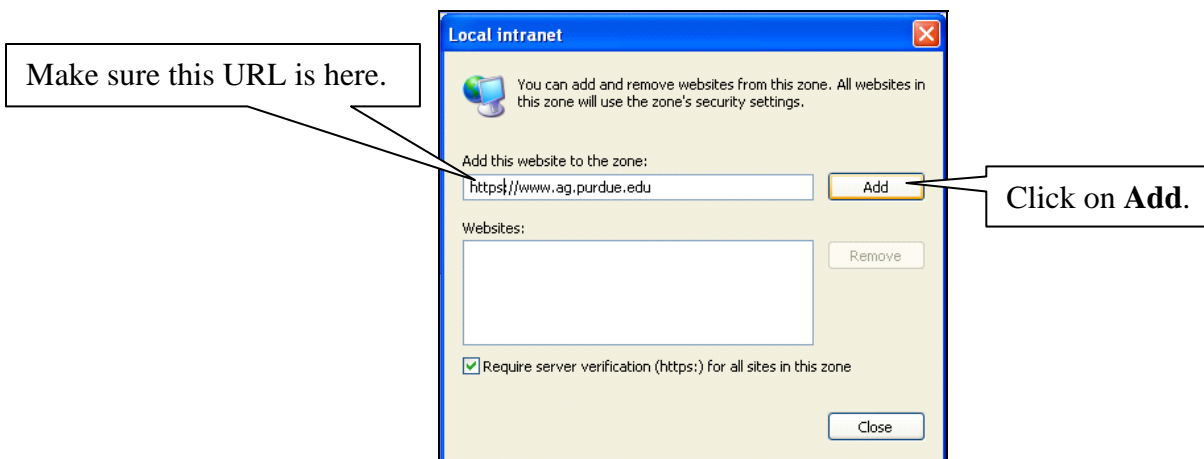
Make sure this URL is here.

Local intranet

You can add and remove websites from this zone. All websites in this zone will use the zone's security settings.

Add this website to the zone:

https://www.ag.purdue.edu

Add

Click on **Add**.

Websites:

Remove

Require server verification (https:) for all sites in this zone

Close